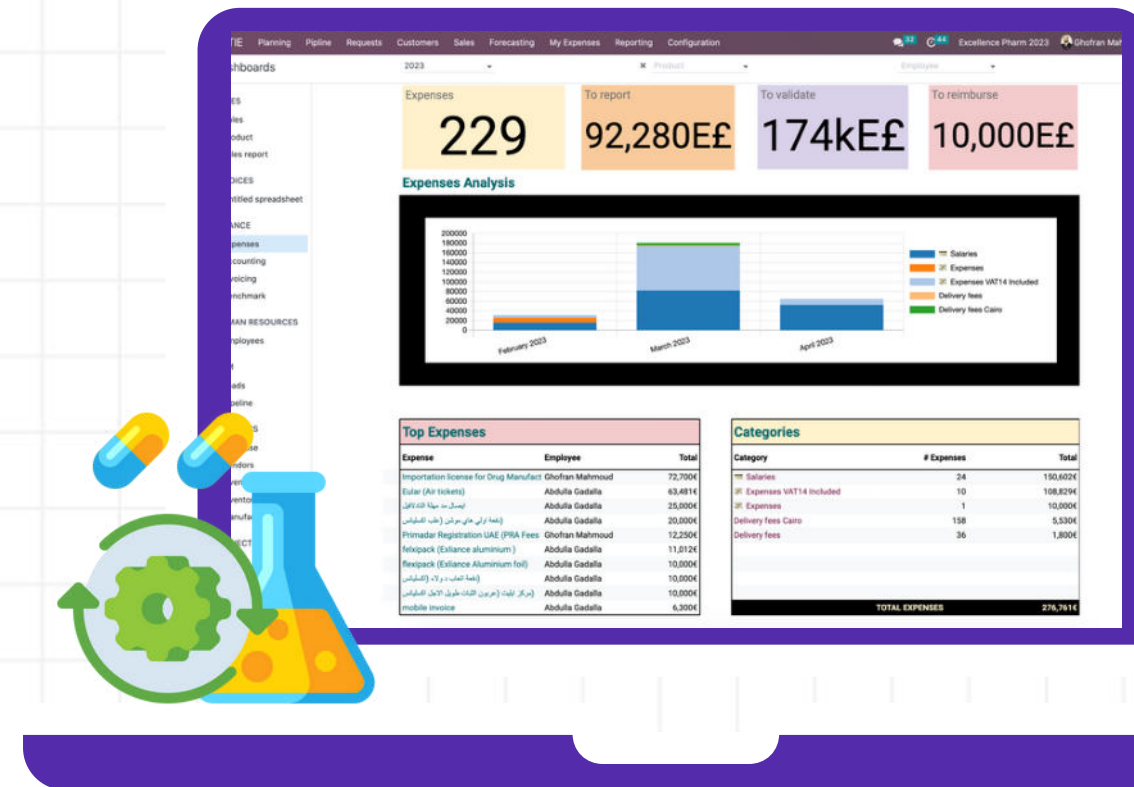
TIE Planning Pipline Requests Customers Sales Forecasting My Expenses Reporting Configuration 32 44 Excellence Pharm 2023 Ghofran Mah

shboards 2023 Product Employee

ES
les
oduct
les report
DICES
ntitled spreadsheet
ANCE
penses
ccounting
voicing
nchmark
MAN RESOURCES
nployees
ads
peline
ndors
ufa
ECT

Expenses
229

To report
92,280E£

To validate
174kE£

To reimburse
10,000E£

Expenses Analysis

200000
180000
160000
140000
120000
100000
80000
60000
40000
20000
0

February 2023
March 2023
April 2023

Salaries
Expenses
Expenses VAT14 Included
Delivery fees
Delivery fees Cairo

Top Expenses

| Expense | Employee | Total |
|---|---|---|
| Importation license for Drug Manufact | Ghofran Mahmoud | 72,700€ |
| Eular (Air tickets) | Abdulla Gadalla | 63,481€ |
| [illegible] | Abdulla Gadalla | 25,000€ |
| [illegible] | Abdulla Gadalla | 20,000€ |
| Primadar Registration UAE (PRA Fees | Ghofran Mahmoud | 12,250€ |
| felxipack (Exliance aluminium ) | Abdulla Gadalla | 11,012€ |
| flexipack (Exliance Aluminium foil) | Abdulla Gadalla | 10,000€ |
| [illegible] | Abdulla Gadalla | 10,000€ |
| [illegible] | Abdulla Gadalla | 10,000€ |
| mobile invoice | Abdulla Gadalla | 6,300€ |

Categories

| Category | # Expenses | Total |
|---|---|---|
| Salaries | 24 | 150,602€ |
| Expenses VAT14 Included | 10 | 108,829€ |
| Expenses | 1 | 10,000€ |
| Delivery fees Cairo | 158 | 5,530€ |
| Delivery fees | 36 | 1,800€ |
| TOTAL EXPENSES | | 276,761€ |